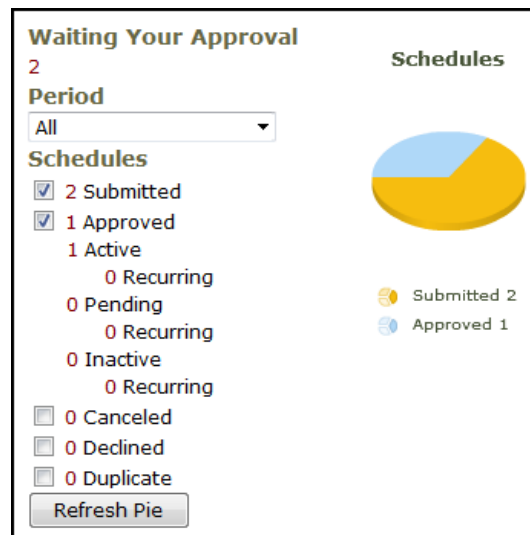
Waiting Your Approval
2
Period
All
Schedules
2 Submitted
1 Approved
1 Active
0 Recurring
0 Pending
0 Recurring
0 Inactive
0 Recurring
0 Canceled
0 Declined
0 Duplicate
Refresh Pie

Schedules

Submitted 2
Approved 1